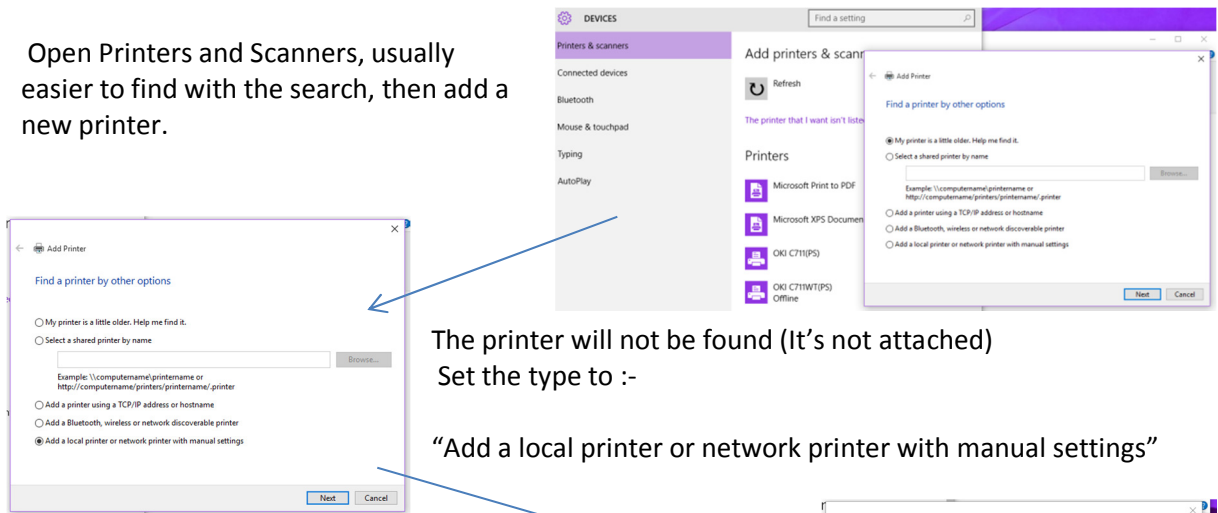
Open Printers and Scanners, usually easier to find with the search, then add a new printer.

DEVICES

Find a setting

Printers & scanners

Connected devices

Bluetooth

Mouse & touchpad

Typing

AutoPlay

Add printers & scann

Refresh

The printer that I want isn't liste

Printers

Microsoft Print to PDF

Microsoft XPS Documen

OKI C711(PS)

OKI C711WT(PS)
Offline

Add Printer

Find a printer by other options

My printer is a little older. Help me find it.

Select a shared printer by name

Browse...

Example: \\computername\printername or http://computername/printers/printername/.printer

Add a printer using a TCP/IP address or hostname

Add a Bluetooth, wireless or network discoverable printer

Add a local printer or network printer with manual settings

Next Cancel

Add Printer

Find a printer by other options

My printer is a little older. Help me find it.

Select a shared printer by name

Browse...

Example: \\computername\printername or http://computername/printers/printername/.printer

Add a printer using a TCP/IP address or hostname

Add a Bluetooth, wireless or network discoverable printer

Add a local printer or network printer with manual settings

Next Cancel

The printer will not be found (It’s not attached)
Set the type to :-

“Add a local printer or network printer with manual settings”